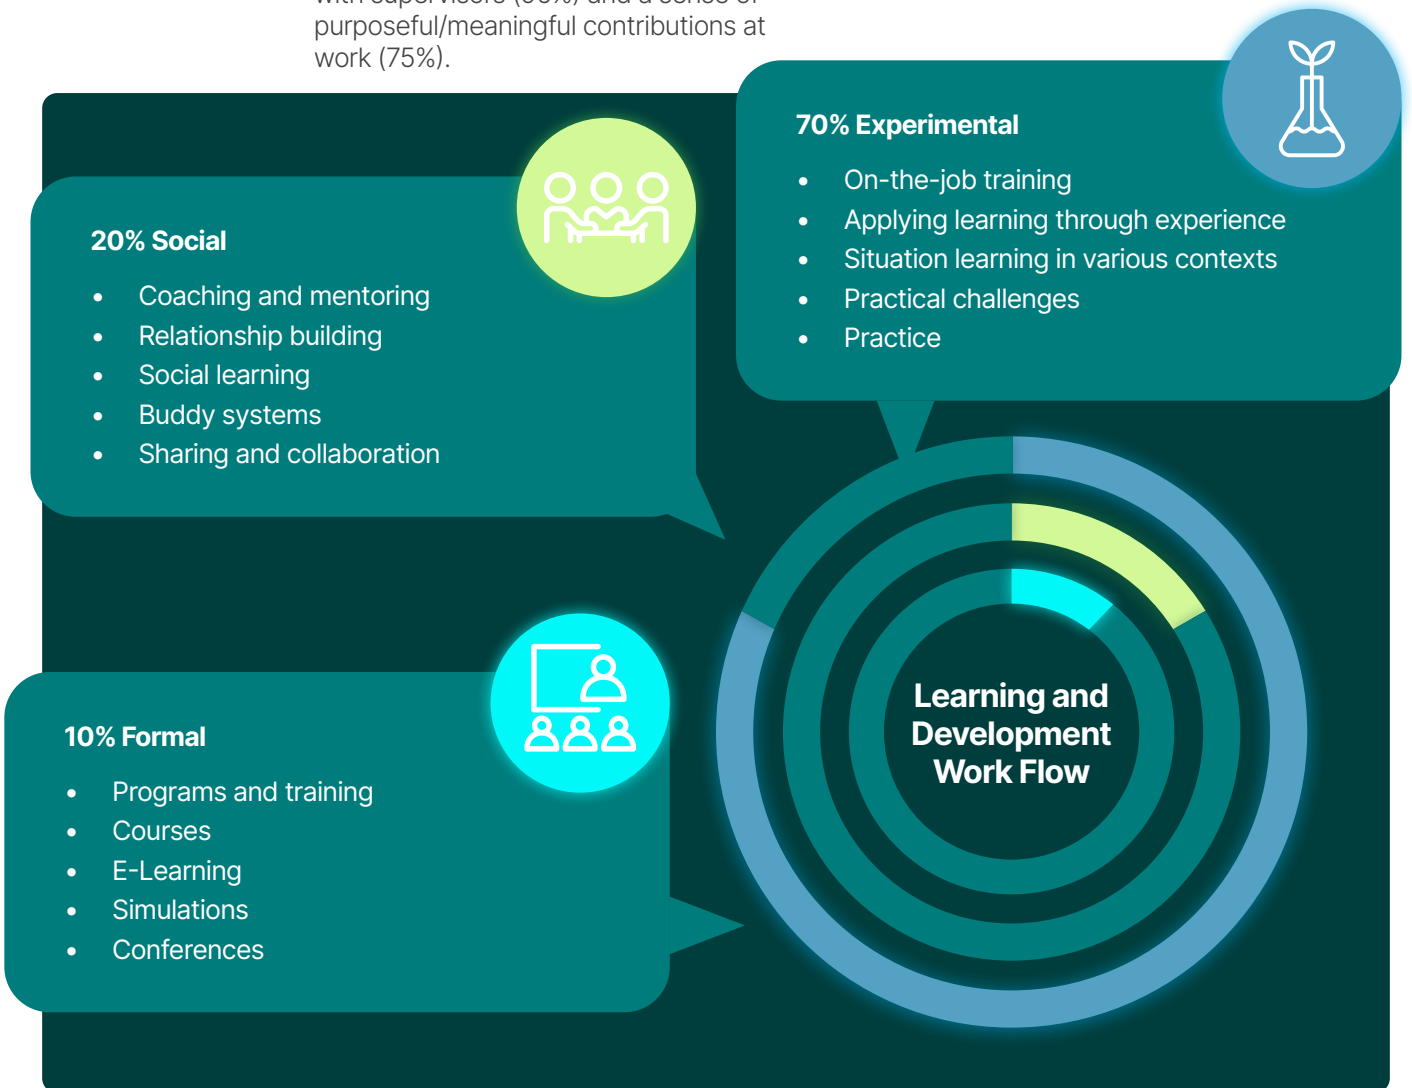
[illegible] purposeful/meaningful contributions at work (75%).

70% Experimental

- On-the-job training
- Applying learning through experience
- Situation learning in various contexts
- Practical challenges
- Practice

20% Social

- Coaching and mentoring
- Relationship building
- Social learning
- Buddy systems
- Sharing and collaboration

10% Formal

- Programs and training
- Courses
- E-Learning
- Simulations
- Conferences

Learning and Development Work Flow